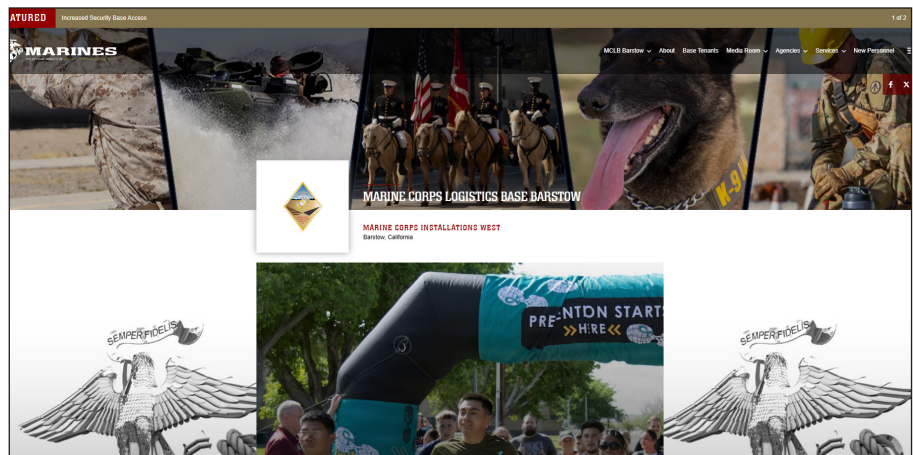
ATURED Increased Security Base Access 1 of 2

MARINES

MCLB Barstow About Base Tenants Media Room Agencies Services New Personnel

f X

K-9

MARINE CORPS LOGISTICS BASE BARSTOW

MARINE CORPS INSTALLATIONS WEST
Barstow, California

PRE- NTON STARTS
HERE

SEMPER FIDELIS

SEMPER FIDELIS